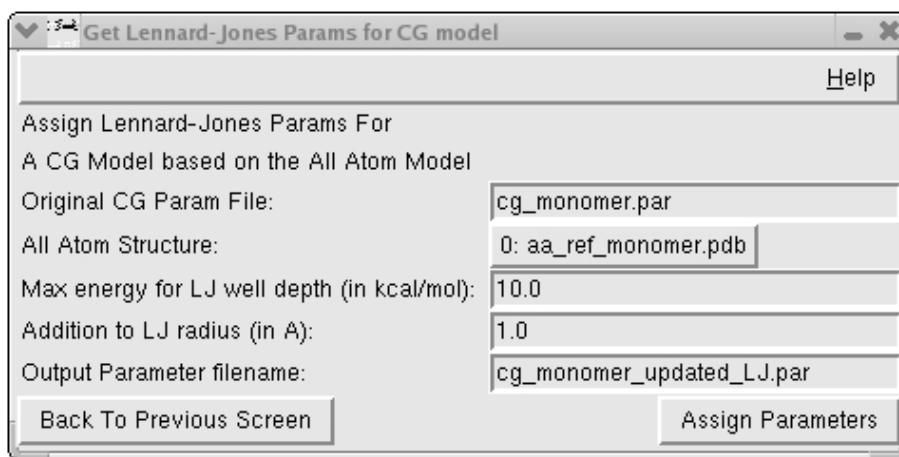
Get Lennard-Jones Params for CG model

Help

Assign Lennard-Jones Params For

A CG Model based on the All Atom Model

Original CG Param File: cg_monomer.par

All Atom Structure: 0: aa_ref_monomer.pdb

Max energy for LJ well depth (in kcal/mol): 10.0

Addition to LJ radius (in A): 1.0

Output Parameter filename: cg_monomer_updated_LJ.par

Back To Previous Screen

Assign Parameters